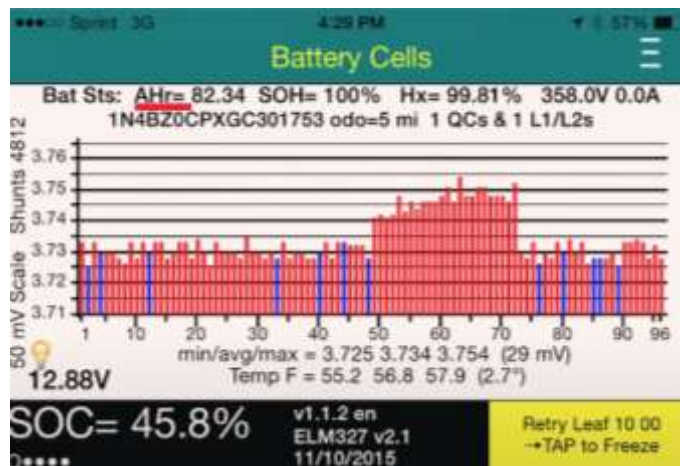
●●●○○ Sprint 3G 4:29 PM 57%

Battery Cells

Bat Sts: AHr= 82.34 SOH= 100% Hx= 99.81% 358.0V 0.0A
1N4BZ0CPXGC301753 odo=5 mi 1 QCs & 1 L1/L2s

50 mV Scale Shunts 4812

3.76
3.75
3.74
3.73
3.72
3.71

1 10 20 30 40 50 60 70 80 90 96

min/avg/max = 3.725 3.734 3.754 (29 mV)
Temp F = 55.2 56.8 57.9 (2.7°)

12.88V

SOC= 45.8%

v1.1.2 en
ELM327 v2.1
11/10/2015

Retry Leaf 10 00
→TAP to Freeze